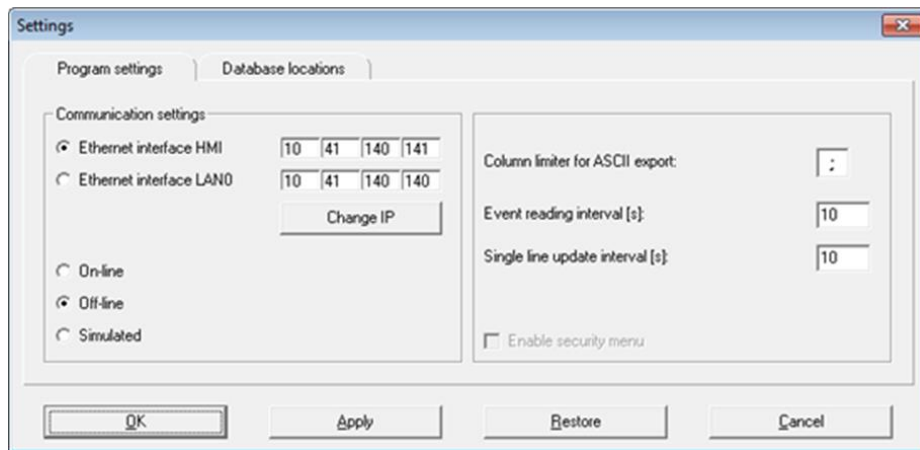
Settings

Program settings
Database locations

Communication settings

Ethernet interface HMI 10 41 140 141
Ethernet interface LAN0 10 41 140 140

Change IP

On-line
Off-line
Simulated

Column limiter for ASCII export: ;

Event reading interval [s]: 10

Single line update interval [s]: 10

Enable security menu

OK
Apply
Restore
Cancel